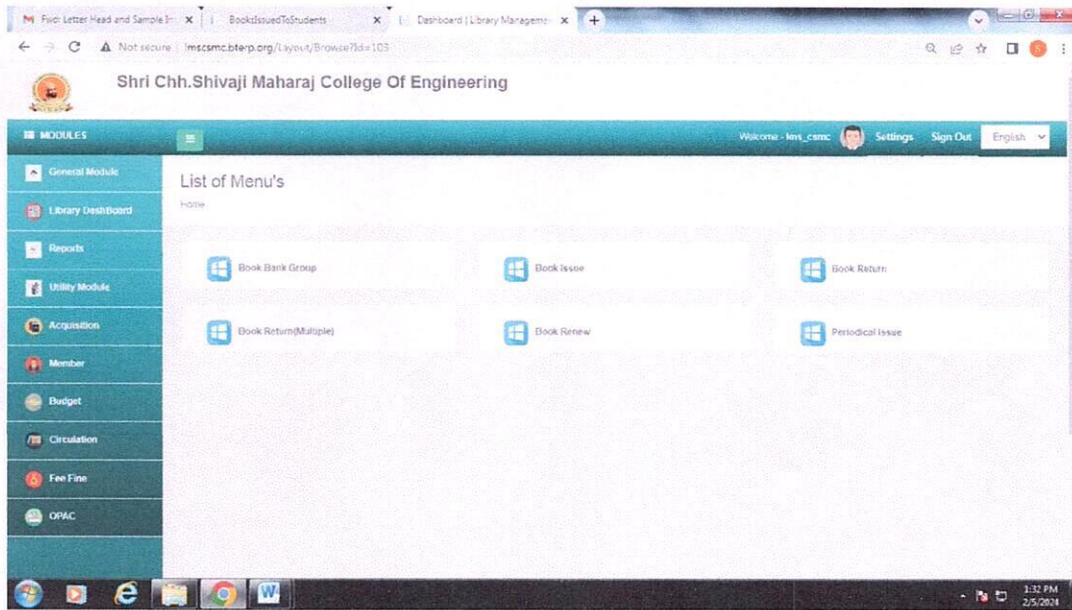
Fwd: Letter Head and Sample In ×
BooksIssuedToStudents ×
Dashboard | Library Manageme ×
+

Not secure | lmscsmc.bterp.org/Layout/Browse?id=103

Shri Chh.Shivaji Maharaj College Of Engineering

MODULES
Welcome - lms_csmc Settings Sign Out English

General Module
Library DashBoard
Reports
Utility Module
Acquisition
Member
Budget
Circulation
Fee Fine
OPAC

List of Menu's
Home

Book Bank Group
Book Issue
Book Return
Book Return(Multiple)
Book Renew
Periodical Issue

1:32 PM
2/5/2024